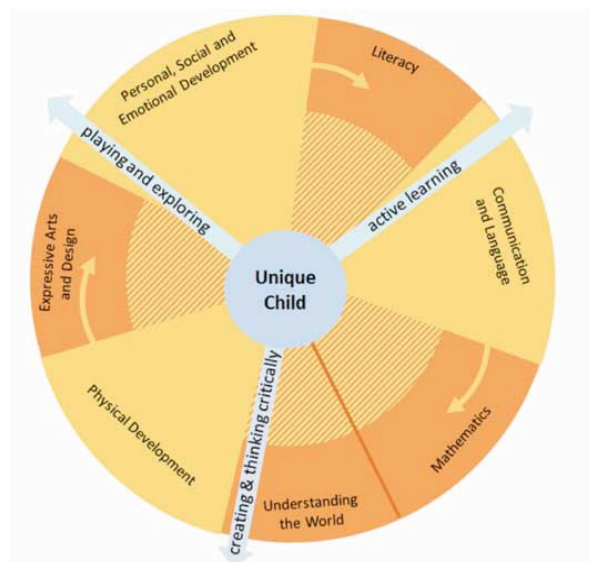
Personal, Social and Emotional Development

Literacy

playing and exploring

active learning

Communication and Language

Expressive Arts and Design

Unique Child

creating & thinking critically

Physical Development

Mathematics

Understanding the World